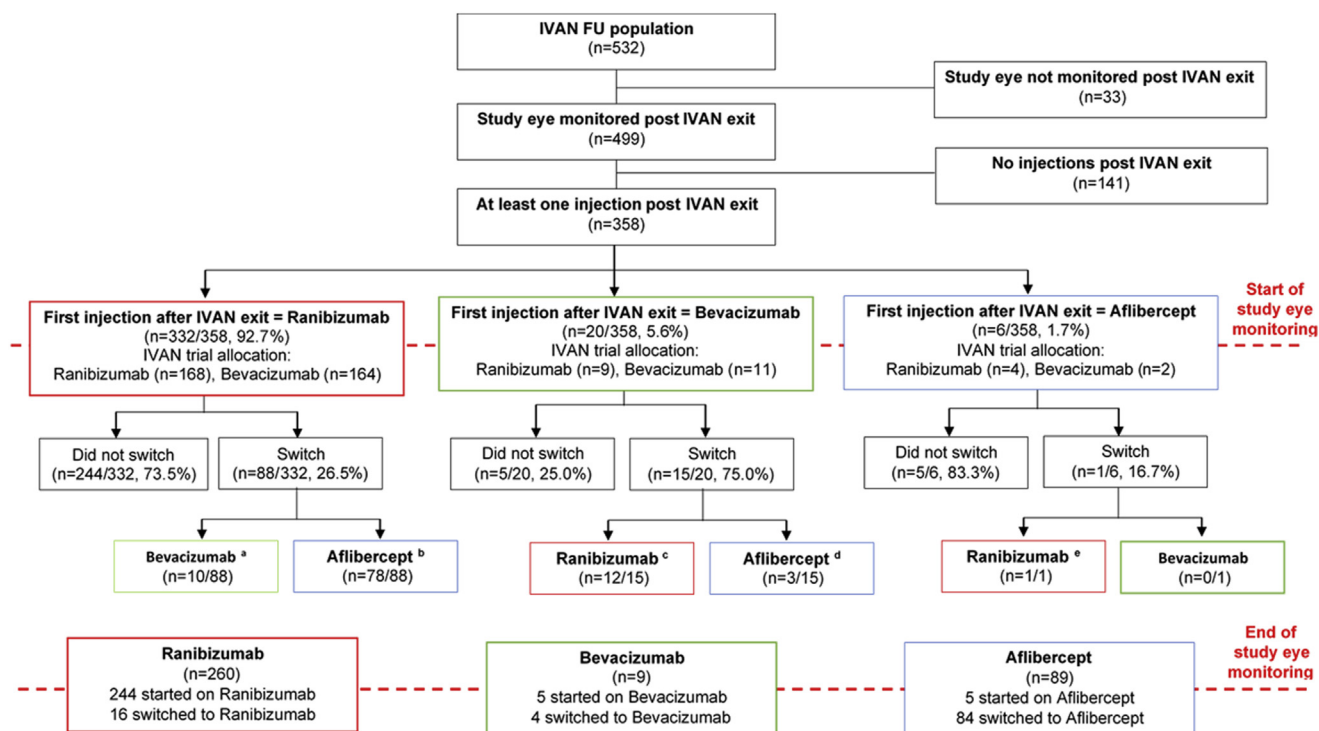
IVAN FU population
(n=532)

Study eye not monitored post IVAN exit
(n=33)

Study eye monitored post IVAN exit
(n=499)

No injections post IVAN exit
(n=141)

At least one injection post IVAN exit
(n=358)

Start of study eye monitoring

First injection after IVAN exit = Ranibizumab
(n=332/358, 92.7%)
IVAN trial allocation:
Ranibizumab (n=168), Bevacizumab (n=164)

First injection after IVAN exit = Bevacizumab
(n=20/358, 5.6%)
IVAN trial allocation:
Ranibizumab (n=9), Bevacizumab (n=11)

First injection after IVAN exit = Aflibercept
(n=6/358, 1.7%)
IVAN trial allocation:
Ranibizumab (n=4), Bevacizumab (n=2)

Did not switch
(n=244/332, 73.5%)

Switch
(n=88/332, 26.5%)

Did not switch
(n=5/20, 25.0%)

Switch
(n=15/20, 75.0%)

Did not switch
(n=5/6, 83.3%)

Switch
(n=1/6, 16.7%)

Bevacizumab $^a$
(n=10/88)

Aflibercept $^b$
(n=78/88)

Ranibizumab $^c$
(n=12/15)

Aflibercept $^d$
(n=3/15)

Ranibizumab $^e$
(n=1/1)

Bevacizumab
(n=0/1)

End of study eye monitoring

Ranibizumab
(n=260)
244 started on Ranibizumab
16 switched to Ranibizumab

Bevacizumab
(n=9)
5 started on Bevacizumab
4 switched to Bevacizumab

Aflibercept
(n=89)
5 started on Aflibercept
84 switched to Aflibercept